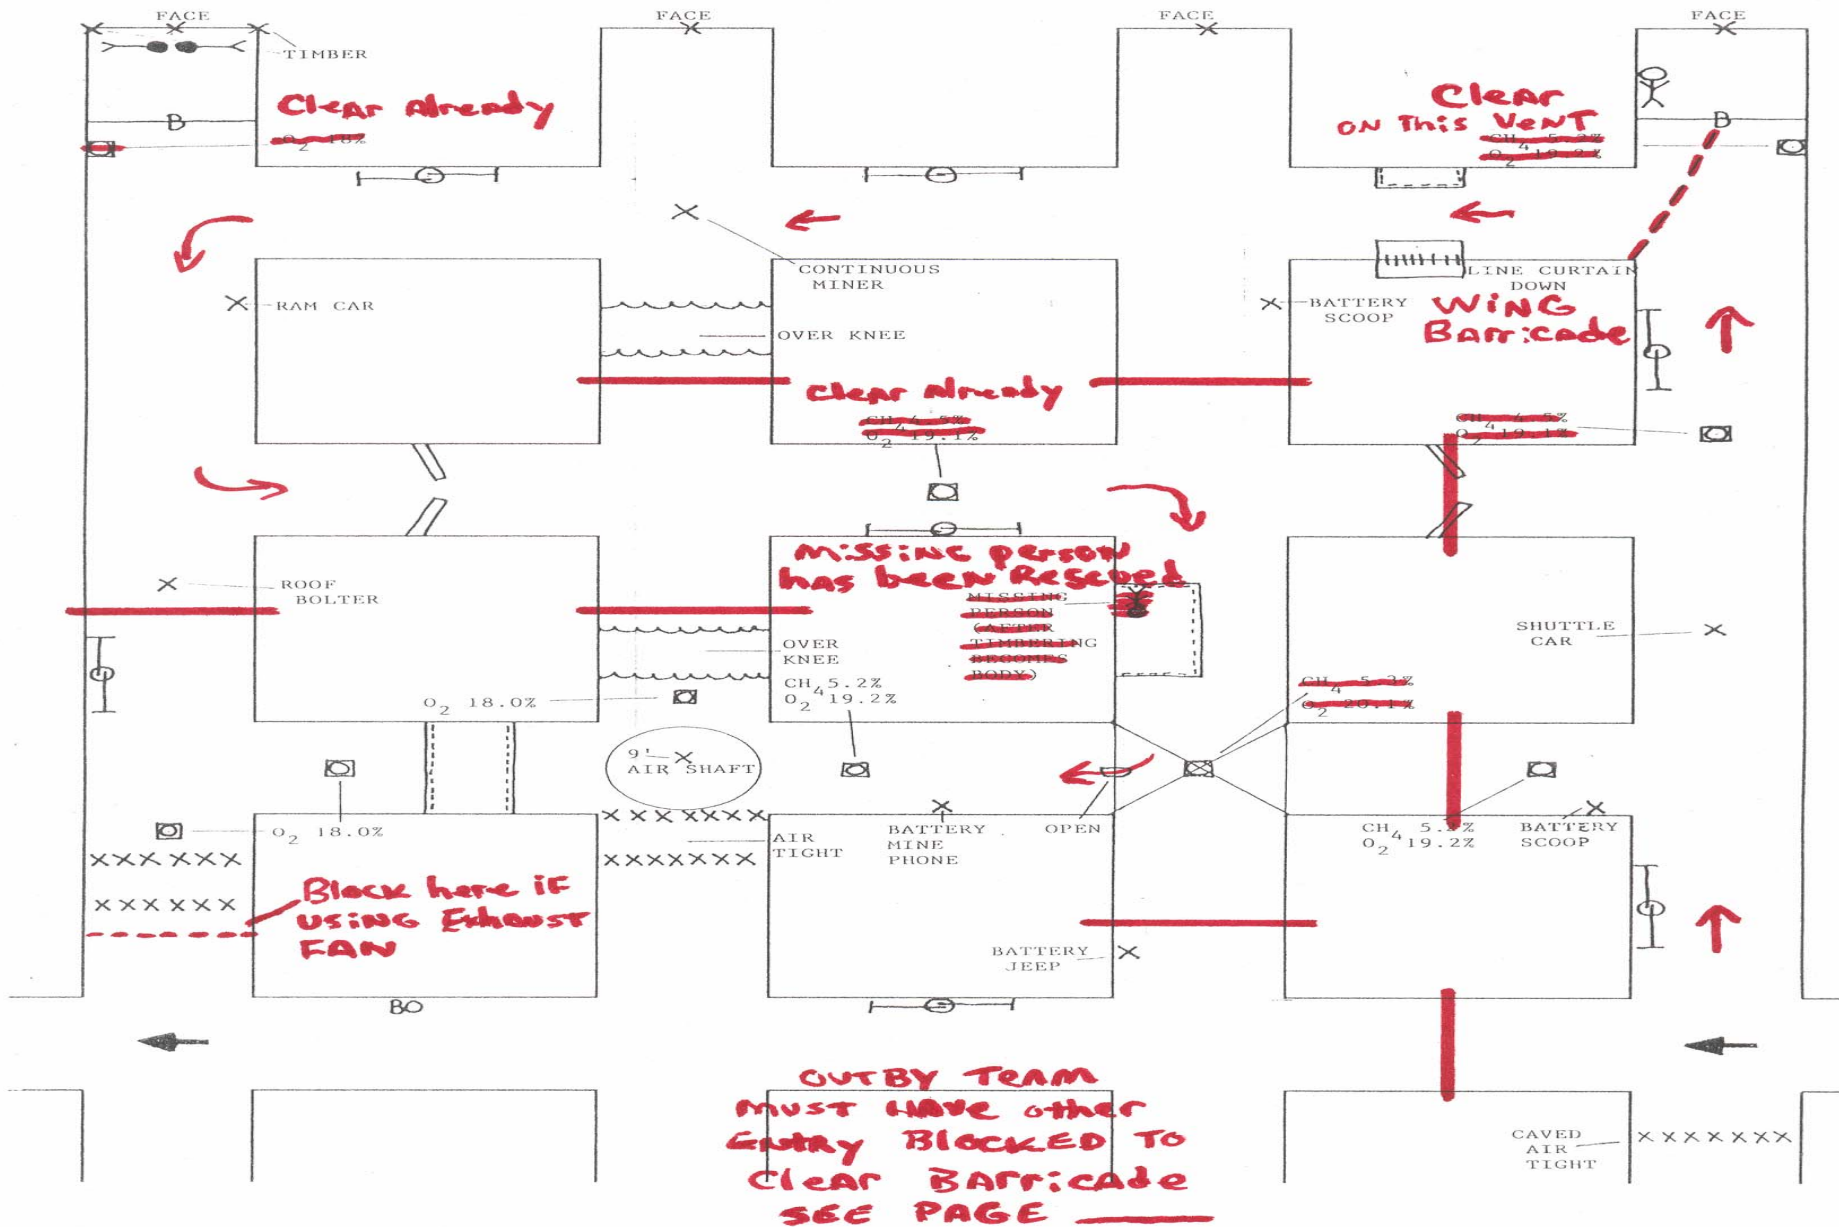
FACE

FACE

FACE

FACE

TIMBER

B

Clear Already

$O_2$ 18%

Clear ON This VenT

$CH_4$ 5.2%
$O_2$ 19.2%

B

CONTINUOUS MINER

LINE CURTAIN DOWN

RAM CAR

OVER KNEE

BATTERY SCOOP

WiNG Barricade

Clear Already

$CH_4$ 5%
$O_2$ 19.1%

$CH_4$ 5%
$O_2$ 19.1%

Missing person has been Rescued

ROOF BOLTER

MISSING PERSON (AFTER TIMBERING BECOMES BODY)

OVER KNEE

SHUTTLE CAR

$CH_4$ 5.2%
$O_2$ 19.2%

$CH_4$ 5.2%
$O_2$ 20.1%

$O_2$ 18.0%

9' AIR SHAFT

$O_2$ 18.0%

AIR TIGHT

BATTERY MINE PHONE

OPEN

$CH_4$ 5.2%
$O_2$ 19.2%

BATTERY SCOOP

Block here if using Exhaust FAN

BATTERY JEEP

BO

OUTBY TeAm must HAve other Entry Blocked To Clear Barricade SEE PAGE ______

CAVED AIR TIGHT